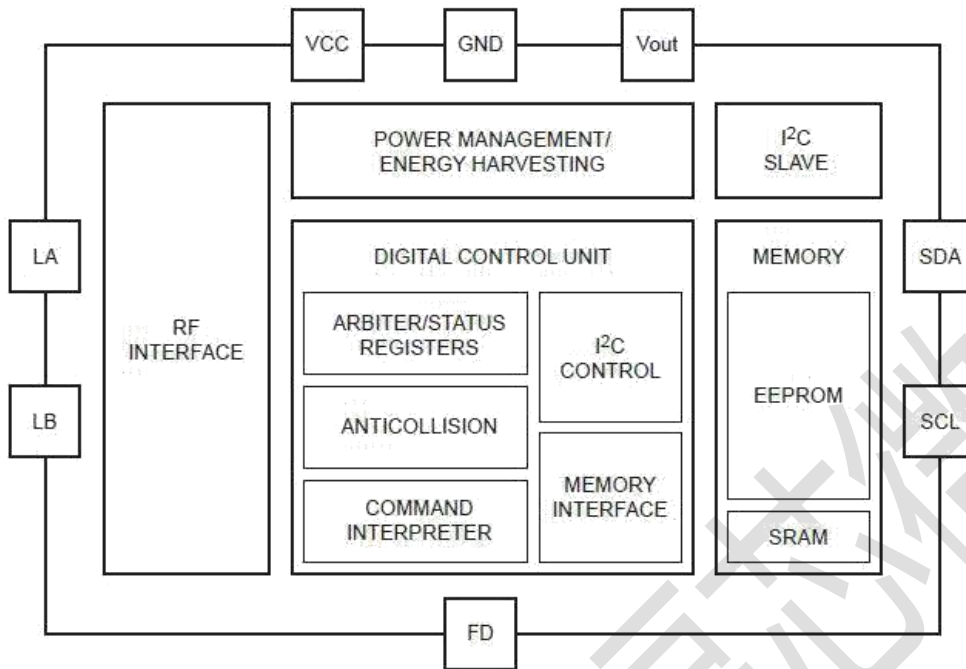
VCC

GND

Vout

RF INTERFACE

POWER MANAGEMENT/ ENERGY HARVESTING

$I^2C$ SLAVE

LA

DIGITAL CONTROL UNIT

MEMORY

SDA

ARBITER/STATUS REGISTERS

$I^2C$ CONTROL

EEPROM

LB

ANTICOLLISION

SCL

COMMAND INTERPRETER

MEMORY INTERFACE

SRAM

FD